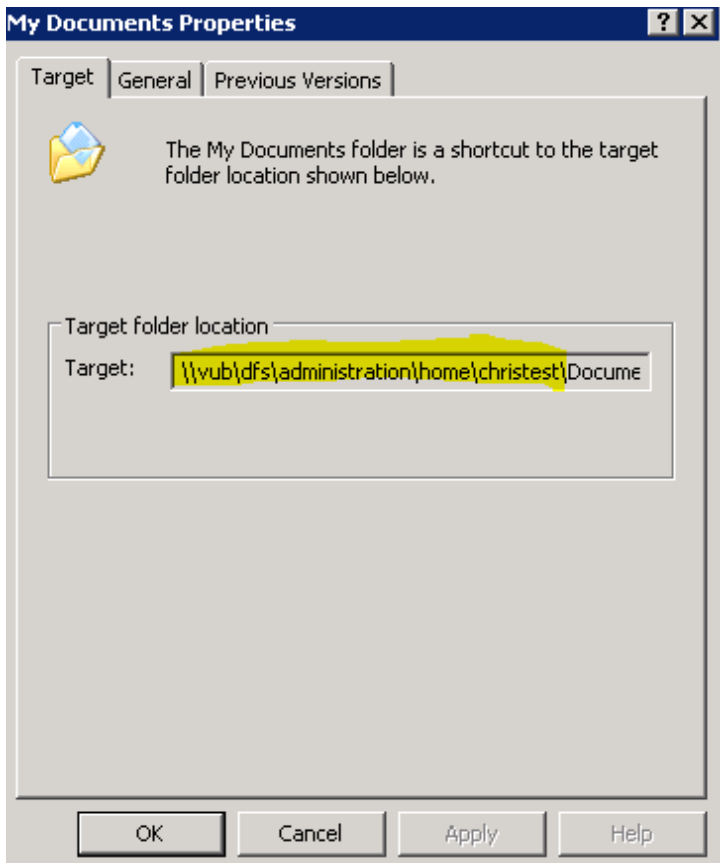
My Documents Properties

? X

Target | General | Previous Versions

The My Documents folder is a shortcut to the target folder location shown below.

Target folder location

Target: \\vub\dfs\administration\home\christest\Docume

OK | Cancel | Apply | Help